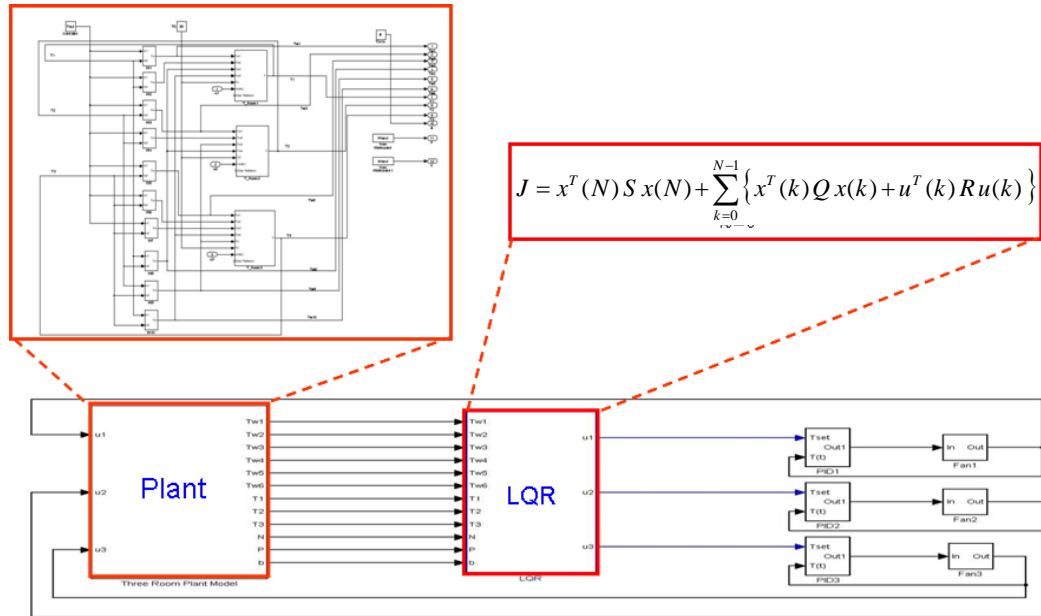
$J = x^T(N)\, S\, x(N) + \sum_{k=0}^{N-1} \left\{ x^T(k)\, Q\, x(k) + u^T(k)\, R\, u(k) \right\}$

u1
u2
u3
Plant
Tw1
Tw2
Tw3
Tw4
Tw5
Tw6
T1
T2
T3
N
P
b
Three Room Plant Model

Tw1
Tw2
Tw3
Tw4
Tw5
Tw6
T1
T2
T3
N
P
b
LQR
u1
u2
u3
LQR

Tset
T(t)
Out1
PID1
In
Out
Fan1

Tset
T(t)
Out1
PID2
In
Out
Fan2

Tset
T(t)
Out1
PID3
In
Out
Fan3